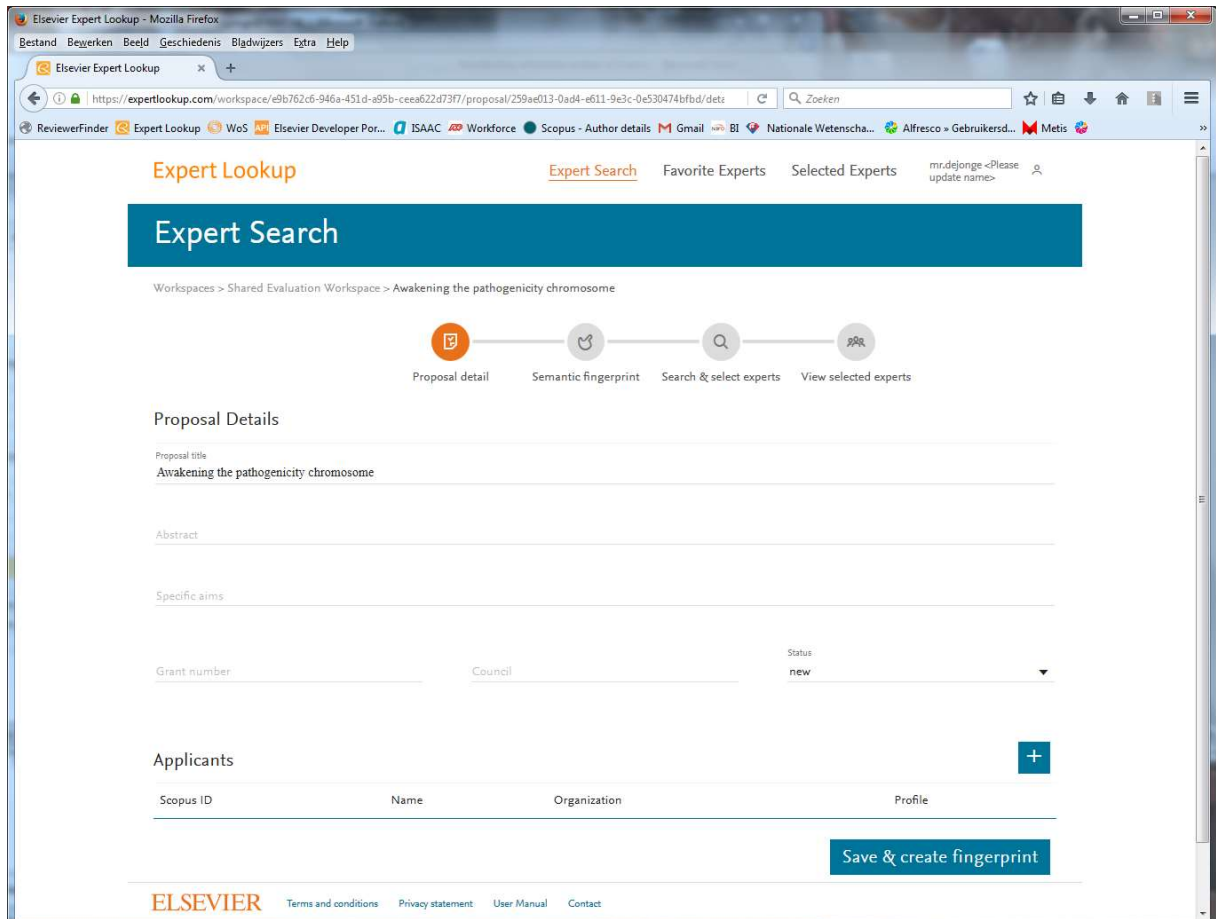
Elsevier Expert Lookup - Mozilla Firefox

Bestand Bewerken Beeld Geschiedenis Bladwijzers Extra Help

Elsevier Expert Lookup ×

https://expertlookup.com/workspace/e9b762c6-946a-451d-a95b-ceea622d73f7/proposal/259ae013-0ad4-e611-9e3c-0e530474bfbd/deta

Zoeken

ReviewerFinder Expert Lookup WoS Elsevier Developer Por... ISAAC Workforce Scopus - Author details Gmail BI Nationale Wetenscha... Alfresco » Gebruikersd... Metis

Expert Lookup

Expert Search Favorite Experts Selected Experts mr.dejonge <Please update name>

Expert Search

Workspaces > Shared Evaluation Workspace > Awakening the pathogenicity chromosome

Proposal detail Semantic fingerprint Search & select experts View selected experts

Proposal Details

Proposal title
Awakening the pathogenicity chromosome

Abstract

Specific aims

Grant number Council Status new

Applicants

+

| Scopus ID | Name | Organization | Profile |
|---|---|---|---|

Save & create fingerprint

ELSEVIER Terms and conditions Privacy statement User Manual Contact